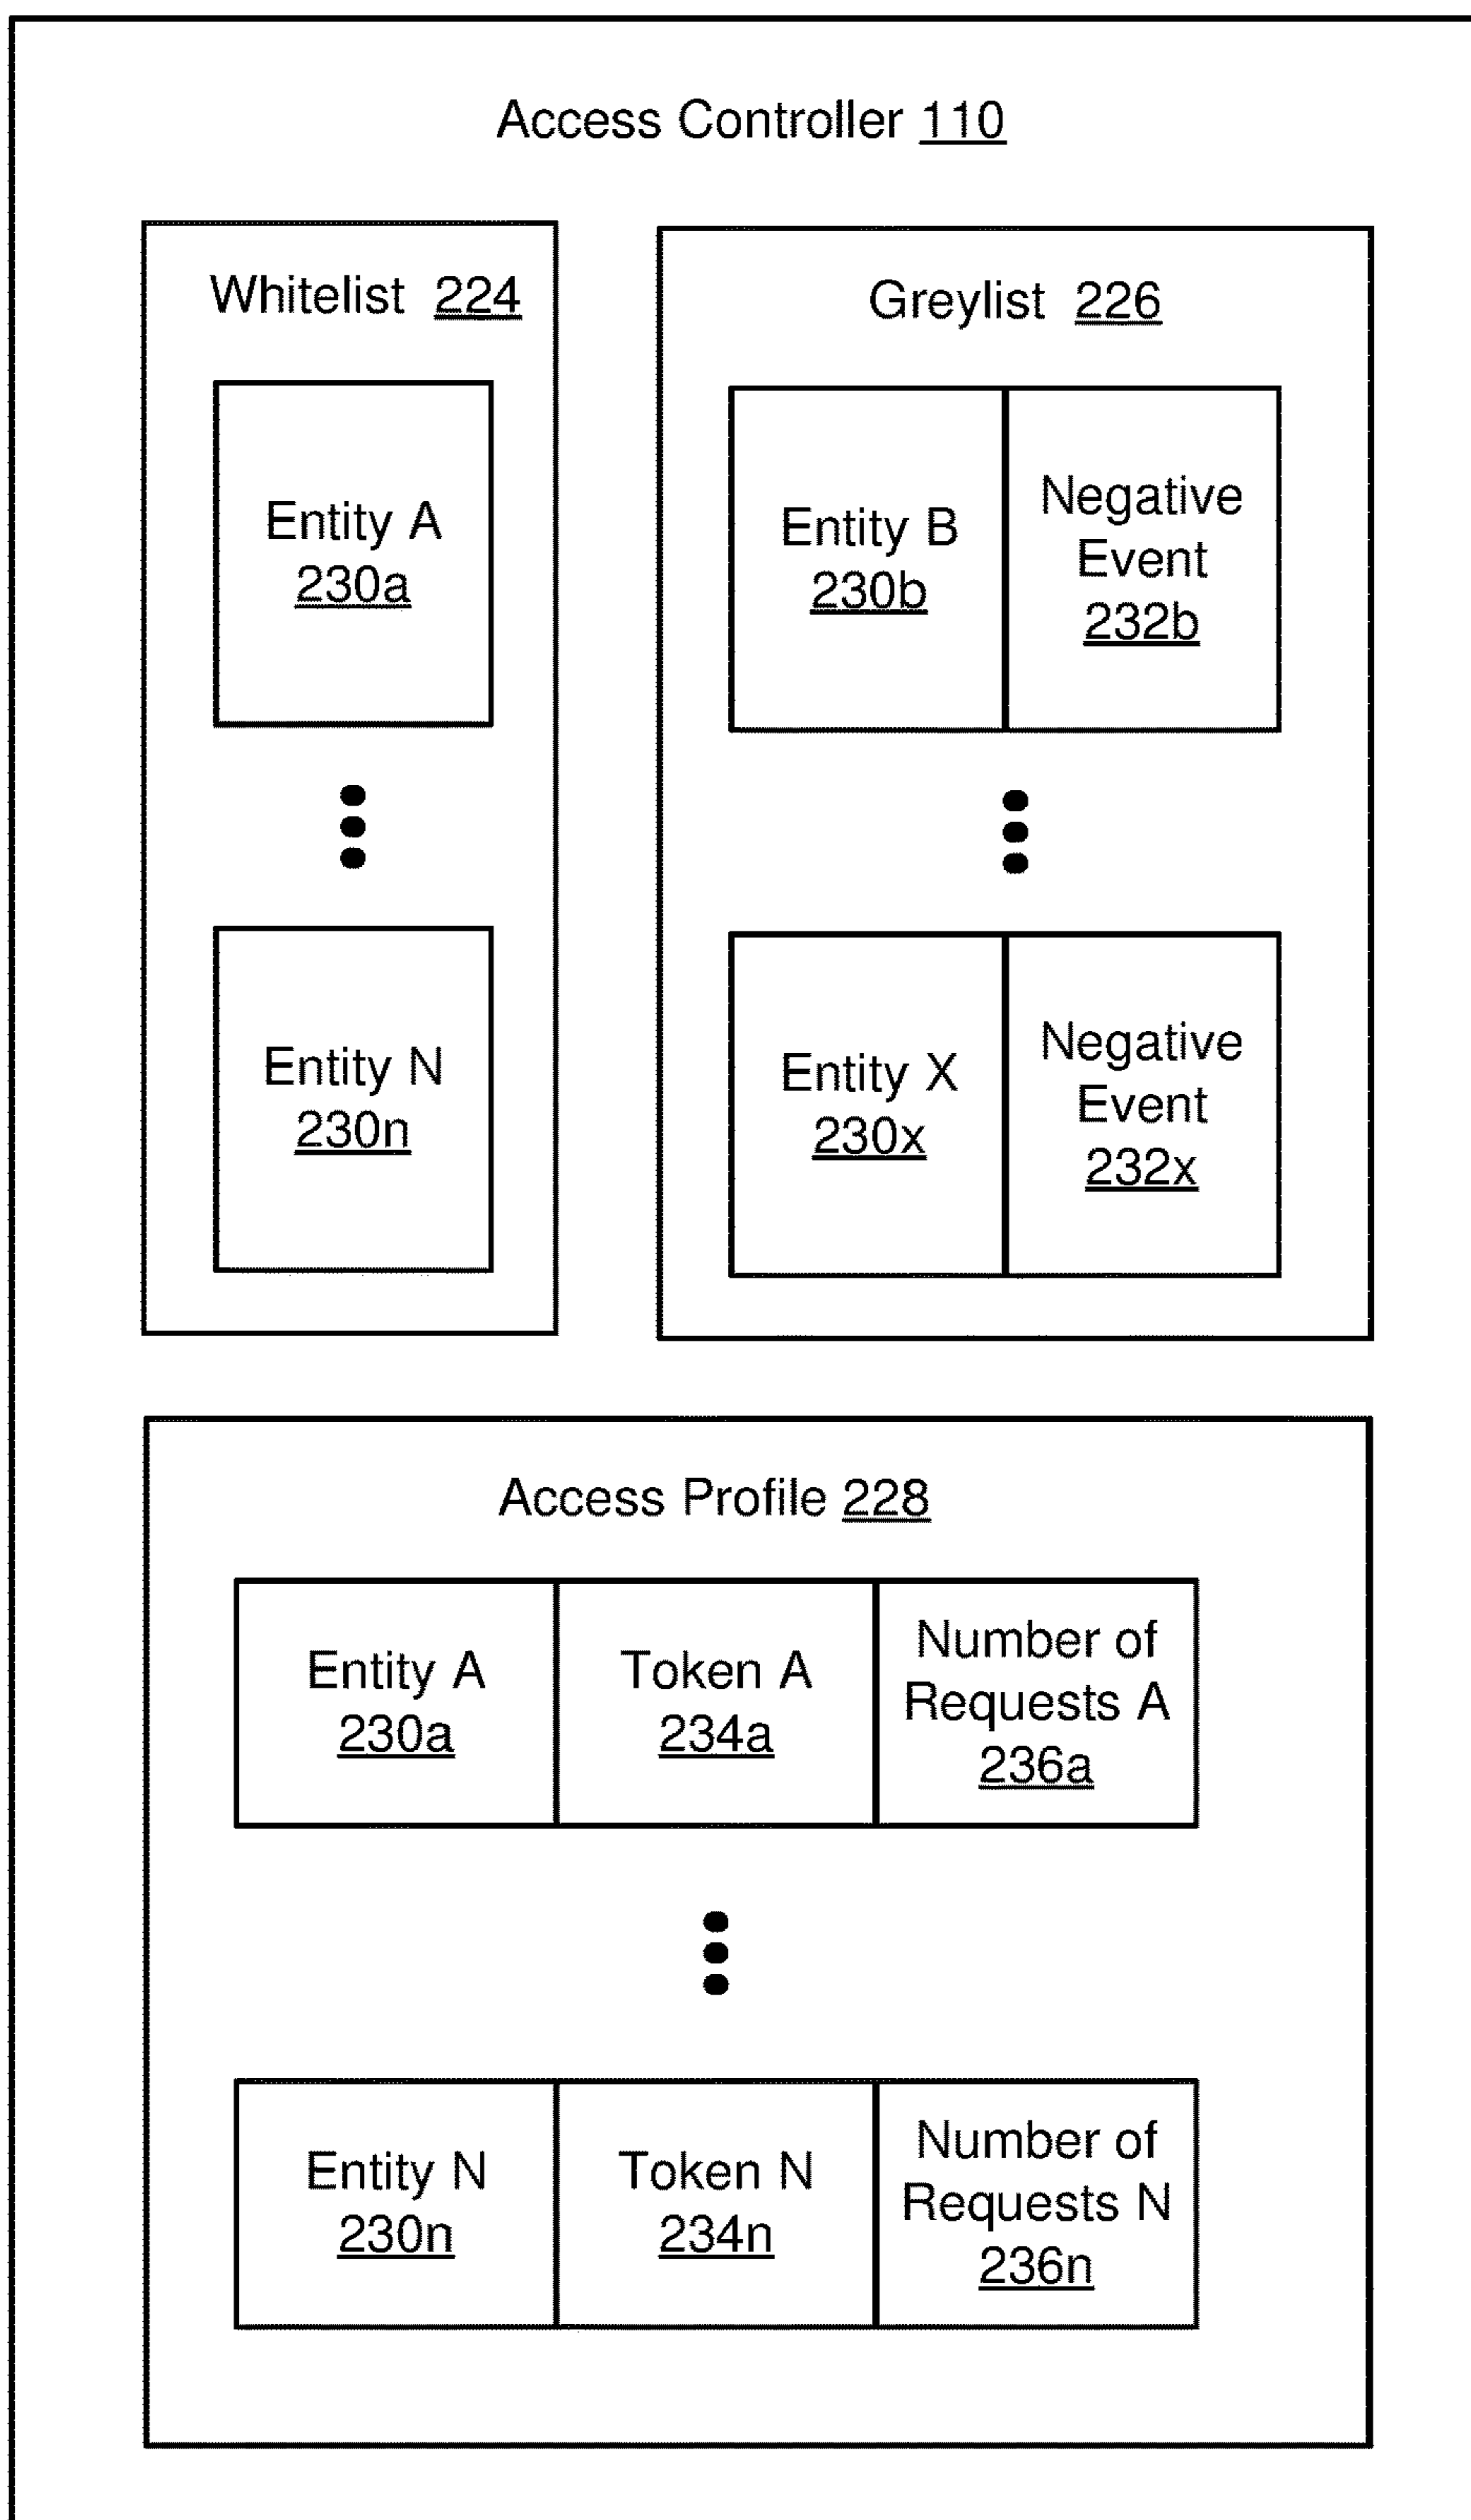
Access Controller 110

Whitelist 224

Entity A
230a

Entity N
230n

Greylist 226

Entity B
230b

Negative Event
232b

Entity X
230x

Negative Event
232x

Access Profile 228

| Entity A 230a | Token A 234a | Number of Requests A 236a |
|---|---|---|

| Entity N 230n | Token N 234n | Number of Requests N 236n |
|---|---|---|